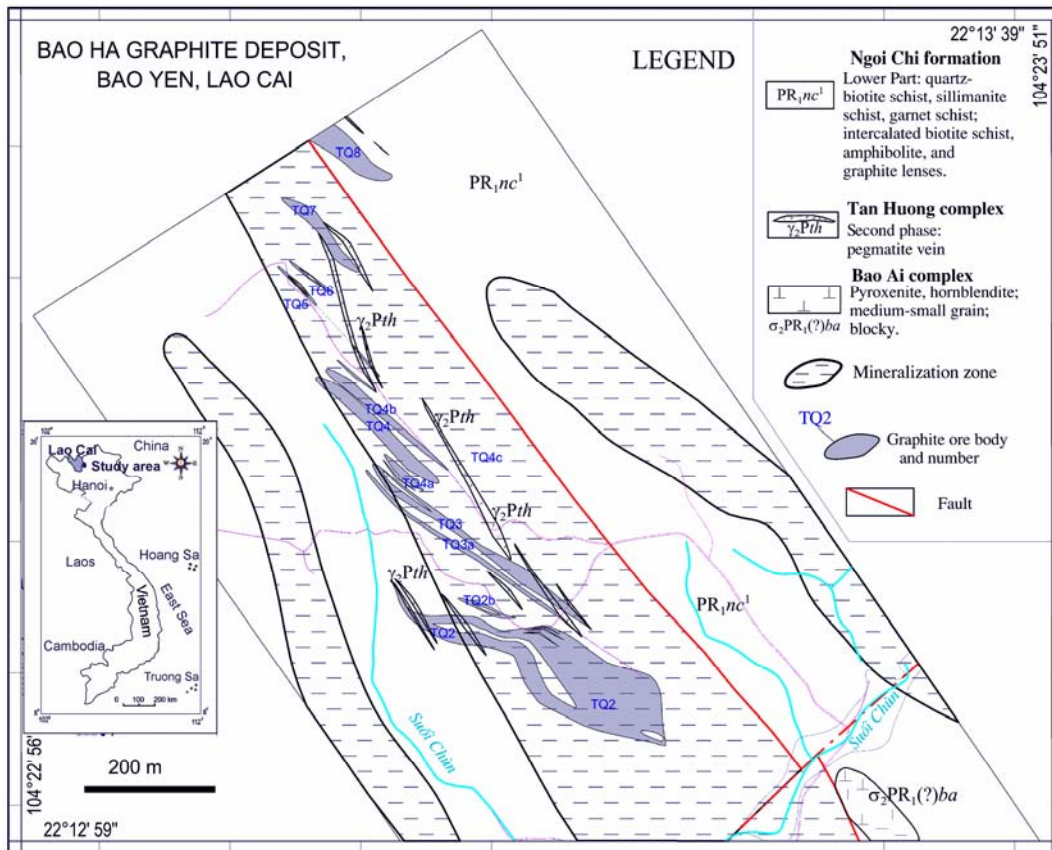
BAO HA GRAPHITE DEPOSIT,
BAO YEN, LAO CAI

LEGEND

22°13' 39"

104°23' 51"

Ngoi Chi formation

$PR_1nc^1$ Lower Part: quartz-biotite schist, sillimanite schist, garnet schist; intercalated biotite schist, amphibolite, and graphite lenses.

Tan Huong complex

$\gamma_2Pth$ Second phase: pegmatite vein

Bao Ai complex

$\sigma_2PR_1(?)ba$ Pyroxenite, hornblendite; medium-small grain; blocky.

Mineralization zone

TQ2 Graphite ore body and number

Fault

TQ8

$PR_1nc^1$

TQ7

TQ6

TQ5

$\gamma_2Pth$

TQ4b

TQ4

$\gamma_2Pth$

TQ4c

TQ4a

$\gamma_2Pth$

TQ3

TQ3a

$\gamma_2Pth$

TQ2b

TQ2

$PR_1nc^1$

TQ2

Suối Chùn

Suối Chùn

$\sigma_2PR_1(?)ba$

Lao Cai

China

Study area

Hanoi

Laos

Hoang Sa

Vietnam

East Sea

Cambodia

Truong Sa

0 100 200 km

102°

112°

20°

8°

200 m

104°22' 56"

22°12' 59"